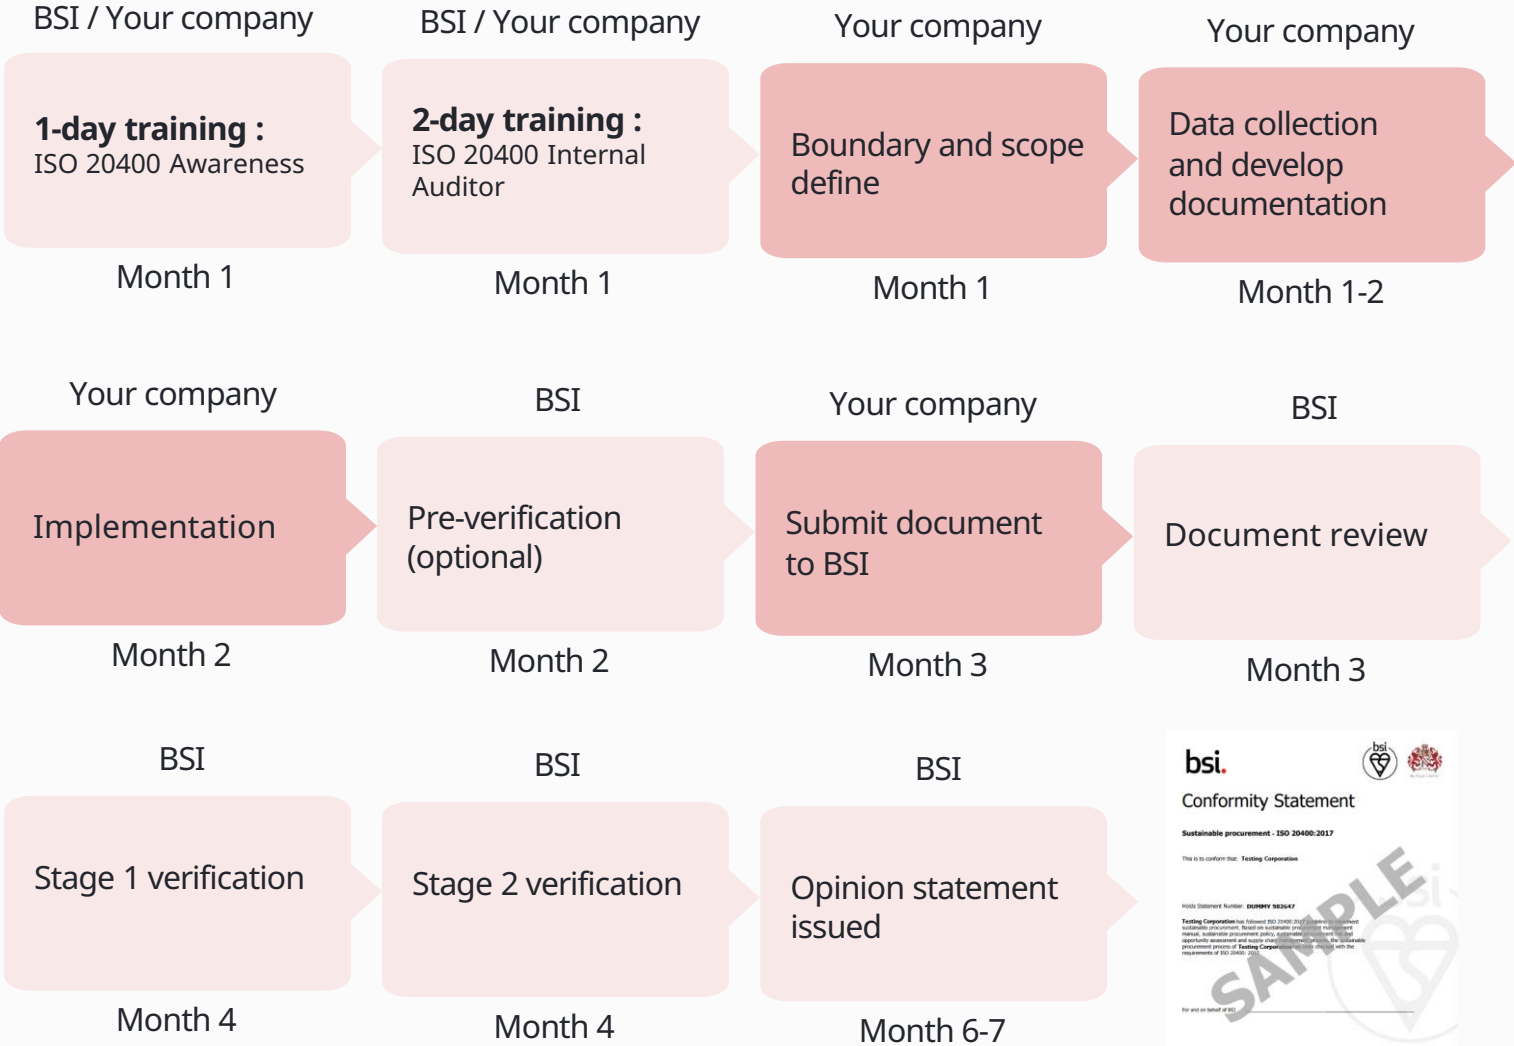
BSI / Your company

1-day training :
ISO 20400 Awareness

Month 1

BSI / Your company

2-day training :
ISO 20400 Internal Auditor

Month 1

Your company

Boundary and scope define

Month 1

Your company

Data collection and develop documentation

Month 1-2

Your company

Implementation

Month 2

BSI

Pre-verification (optional)

Month 2

Your company

Submit document to BSI

Month 3

BSI

Document review

Month 3

BSI

Stage 1 verification

Month 4

BSI

Stage 2 verification

Month 4

BSI

Opinion statement issued

Month 6-7

bsi.

Conformity Statement

Sustainable procurement - ISO 20400:2017

This is to conform that: Testing Corporation

Holds Statement Number: DUMMY 983647

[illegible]

For and on behalf of BSI

SAMPLE